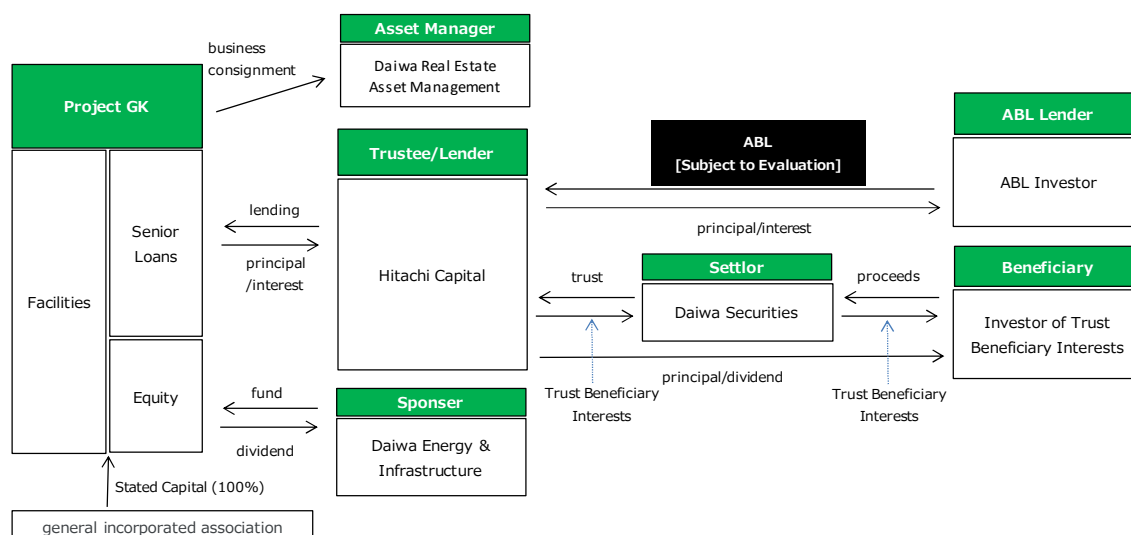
Asset Manager

Daiwa Real Estate Asset Management

business consignment

Project GK

Facilities

Senior Loans

Equity

lending

principal /interest

fund

dividend

Stated Capital (100%)

general incorporated association

Trustee/Lender

Hitachi Capital

ABL
[Subject to Evaluation]

principal/interest

ABL Lender

ABL Investor

trust

Settlor

Daiwa Securities

proceeds

Beneficiary

Investor of Trust Beneficiary Interests

principal/dividend

Trust Beneficiary Interests

Trust Beneficiary Interests

Sponser

Daiwa Energy & Infrastructure